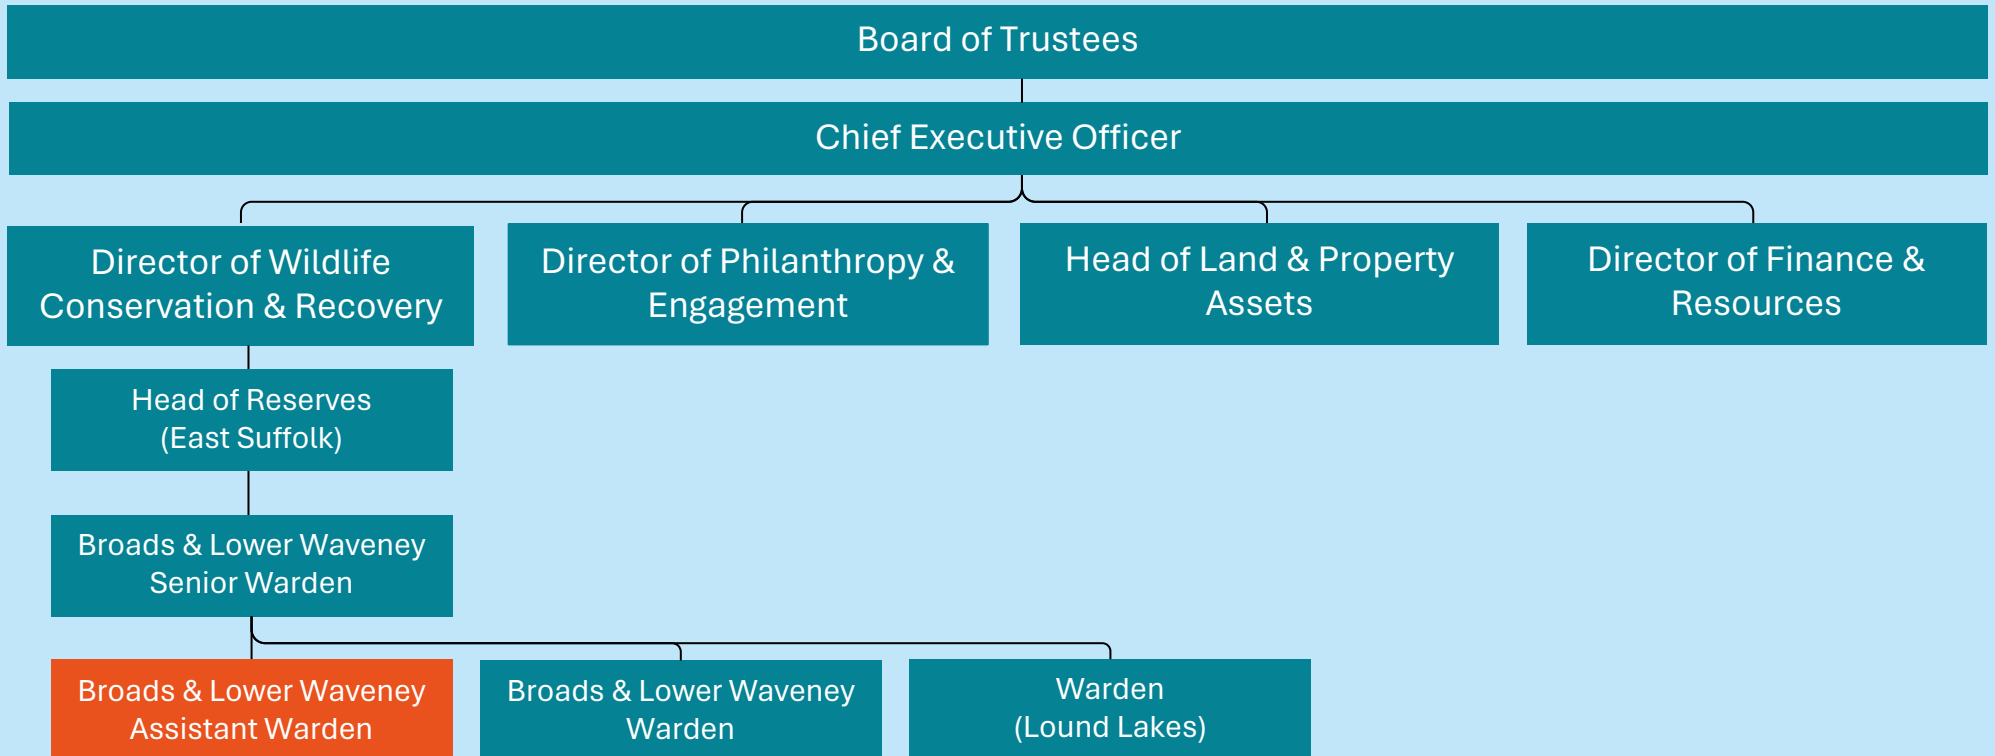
Board of Trustees

Chief Executive Officer

Director of Wildlife Conservation & Recovery

Director of Philanthropy & Engagement

Head of Land & Property Assets

Director of Finance & Resources

Head of Reserves (East Suffolk)

Broads & Lower Waveney Senior Warden

Broads & Lower Waveney Assistant Warden

Broads & Lower Waveney Warden

Warden (Lound Lakes)